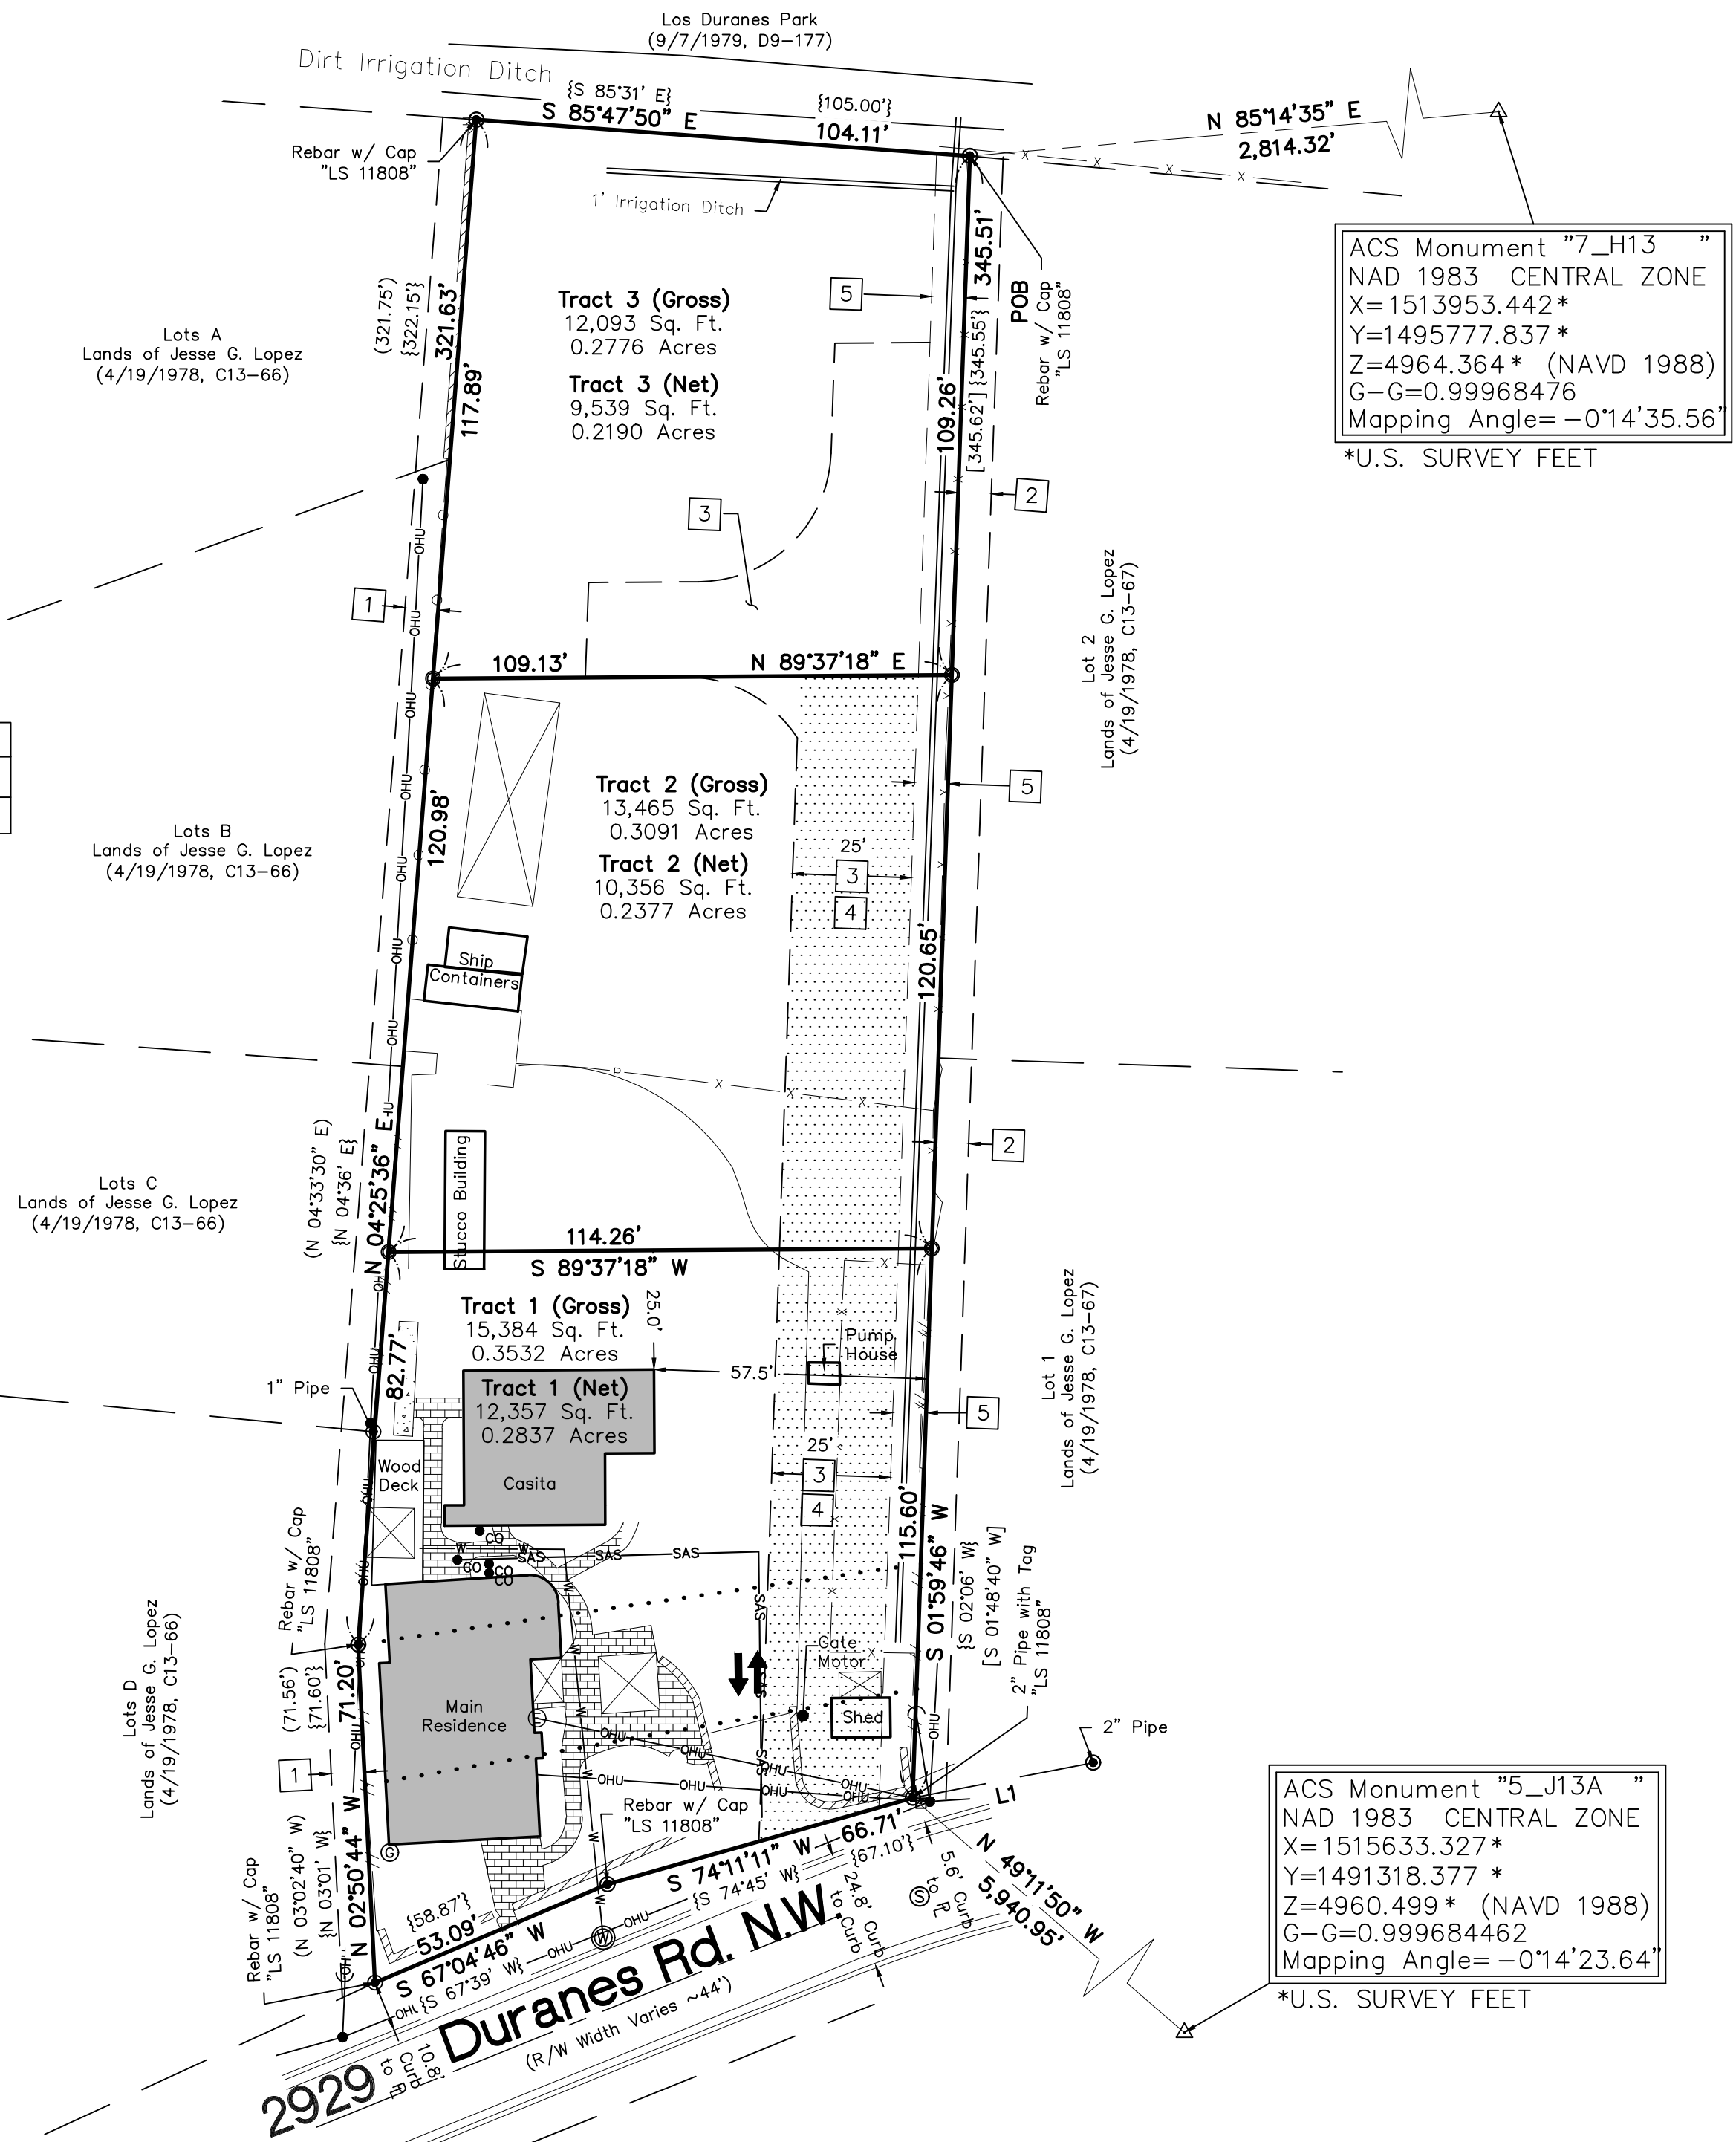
Los Duranes Park
(9/7/1979, D9-177)

Dirt Irrigation Ditch

{S 85°31' E}
S 85°47'50" E
{105.00'}
104.11'

N 85°14'35" E
2,814.32'

Rebar w/ Cap
"LS 11808"

1' Irrigation Ditch

ACS Monument "7_H13 "
NAD 1983 CENTRAL ZONE
X=1513953.442*
Y=1495777.837*
Z=4964.364* (NAVD 1988)
G-G=0.99968476
Mapping Angle= -0°14'35.56"
*U.S. SURVEY FEET

Lots A
Lands of Jesse G. Lopez
(4/19/1978, C13-66)

(321.75')
{322.15'}
321.63'
117.89'

Tract 3 (Gross)
12,093 Sq. Ft.
0.2776 Acres
Tract 3 (Net)
9,539 Sq. Ft.
0.2190 Acres

5
345.51'
POB
Rebar w/ Cap
"LS 11808"
109.26'
[345.62'] {345.55'}

3
2
1

Lot 2
Lands of Jesse G. Lopez
(4/19/1978, C13-67)

109.13'
N 89°37'18" E

OHU

Tract 2 (Gross)
13,465 Sq. Ft.
0.3091 Acres
Tract 2 (Net)
10,356 Sq. Ft.
0.2377 Acres

5
25'
3
4

Lots B
Lands of Jesse G. Lopez
(4/19/1978, C13-66)

120.98'
120.65'

Ship
Containers

2

Lots C
Lands of Jesse G. Lopez
(4/19/1978, C13-66)

(N 04°33'30" E)
{N 04°36' E}
N 04°25'36" E

Stucco Building

114.26'
S 89°37'18" W

Tract 1 (Gross)
15,384 Sq. Ft.
0.3532 Acres
25.0'
Tract 1 (Net)
12,357 Sq. Ft.
0.2837 Acres
57.5'
Pump House

Lot 1
Lands of Jesse G. Lopez
(4/19/1978, C13-67)

1" Pipe
82.77'
Wood Deck
Casita
5
25'
3
4

Rebar w/ Cap
"LS 11808"

CO
CO
CO
SAS
SAS
SAS
SAS
W

115.60'
S 01°59'46" W
{S 02°06' W}
[S 01°48'40" W]
2" Pipe with Tag
"LS 11808"

Lots D
Lands of Jesse G. Lopez
(4/19/1978, C13-66)

(71.56')
{71.60'}
71.20'

Main
Residence

Gate Motor
Shed

2" Pipe
1
OHU
L1

Rebar w/ Cap
"LS 11808"

S 74°11'11" W
66.71'
{S 74°45' W}
{67.10'}
24.8' Curb to Curb
5.6' Curb to ℄
N 49°11'50" W
5,940.95'

ACS Monument "5_J13A "
NAD 1983 CENTRAL ZONE
X=1515633.327*
Y=1491318.377 *
Z=4960.499* (NAVD 1988)
G-G=0.999684462
Mapping Angle= -0°14'23.64"
*U.S. SURVEY FEET

Rebar w/ Cap
"LS 11808"
(N 03°02'40" W)
{N 03°01' W}
N 02°50'44" W
{58.87'}
53.09'
S 67°04'46" W
{S 67°39' W}

10.8' Curb to ℄

2929 Duranes Rd. N.W.
(R/W Width Varies ~44')